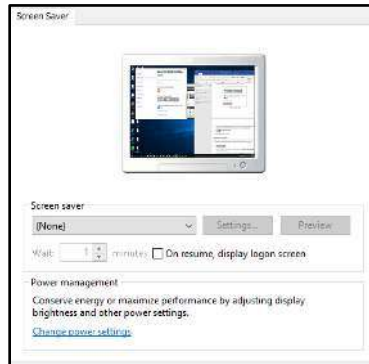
Screen Saver

Screen saver

(None)

Settings...

Preview

Wait: 1 minutes On resume, display logon screen

Power management

Conserve energy or maximize performance by adjusting display brightness and other power settings.

Change power settings